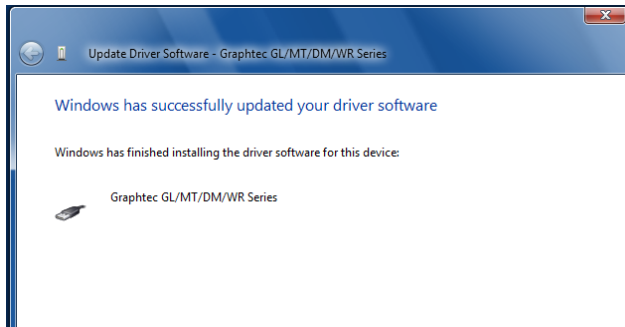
Update Driver Software - Graphtec GL/MT/DM/WR Series

Windows has successfully updated your driver software

Windows has finished installing the driver software for this device:

Graphtec GL/MT/DM/WR Series